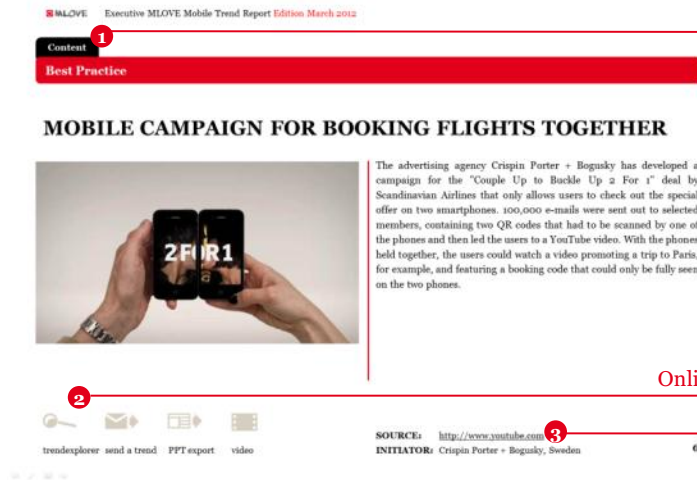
MLOVE Executive MLOVE Mobile Trend Report Edition March 2012

Content 1

Best Practice

MOBILE CAMPAIGN FOR BOOKING FLIGHTS TOGETHER

2FOR1

The advertising agency Crispin Porter + Bogusky has developed a campaign for the "Couple Up to Buckle Up 2 For 1" deal by Scandinavian Airlines that only allows users to check out the special offer on two smartphones. 100,000 e-mails were sent out to selected members, containing two QR codes that had to be scanned by one of the phones and then led the users to a YouTube video. With the phones held together, the users could watch a video promoting a trip to Paris, for example, and featuring a booking code that could only be fully seen on the two phones.

Onli

2

trendexplorer send a trend PPT export video

SOURCE: http://www.youtube.com 3
INITIATOR: Crispin Porter + Bogusky, Sweden